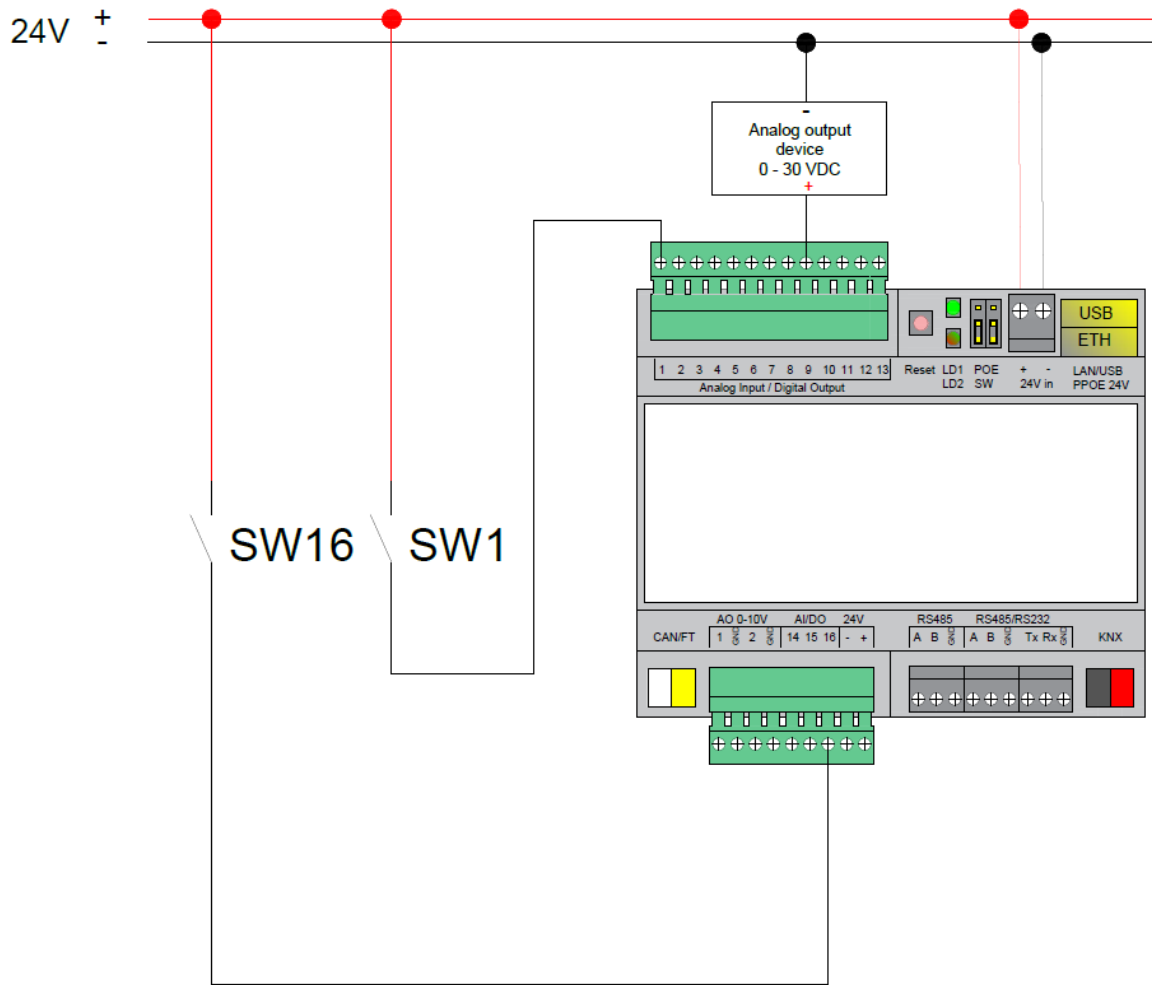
24V + -

-
Analog output device 0 - 30 VDC
+

USB
ETH

1 2 3 4 5 6 7 8 9 10 11 12 13
Analog Input / Digital Output

Reset LD1 LD2 POE SW + - 24V in LAN/USB PPOE 24V

SW16 SW1

CAN/FT AO 0-10V 1 GND 2 GND AI/DO 14 15 16 24V - + RS485 A B GND RS485/RS232 A B GND Tx Rx GND KNX